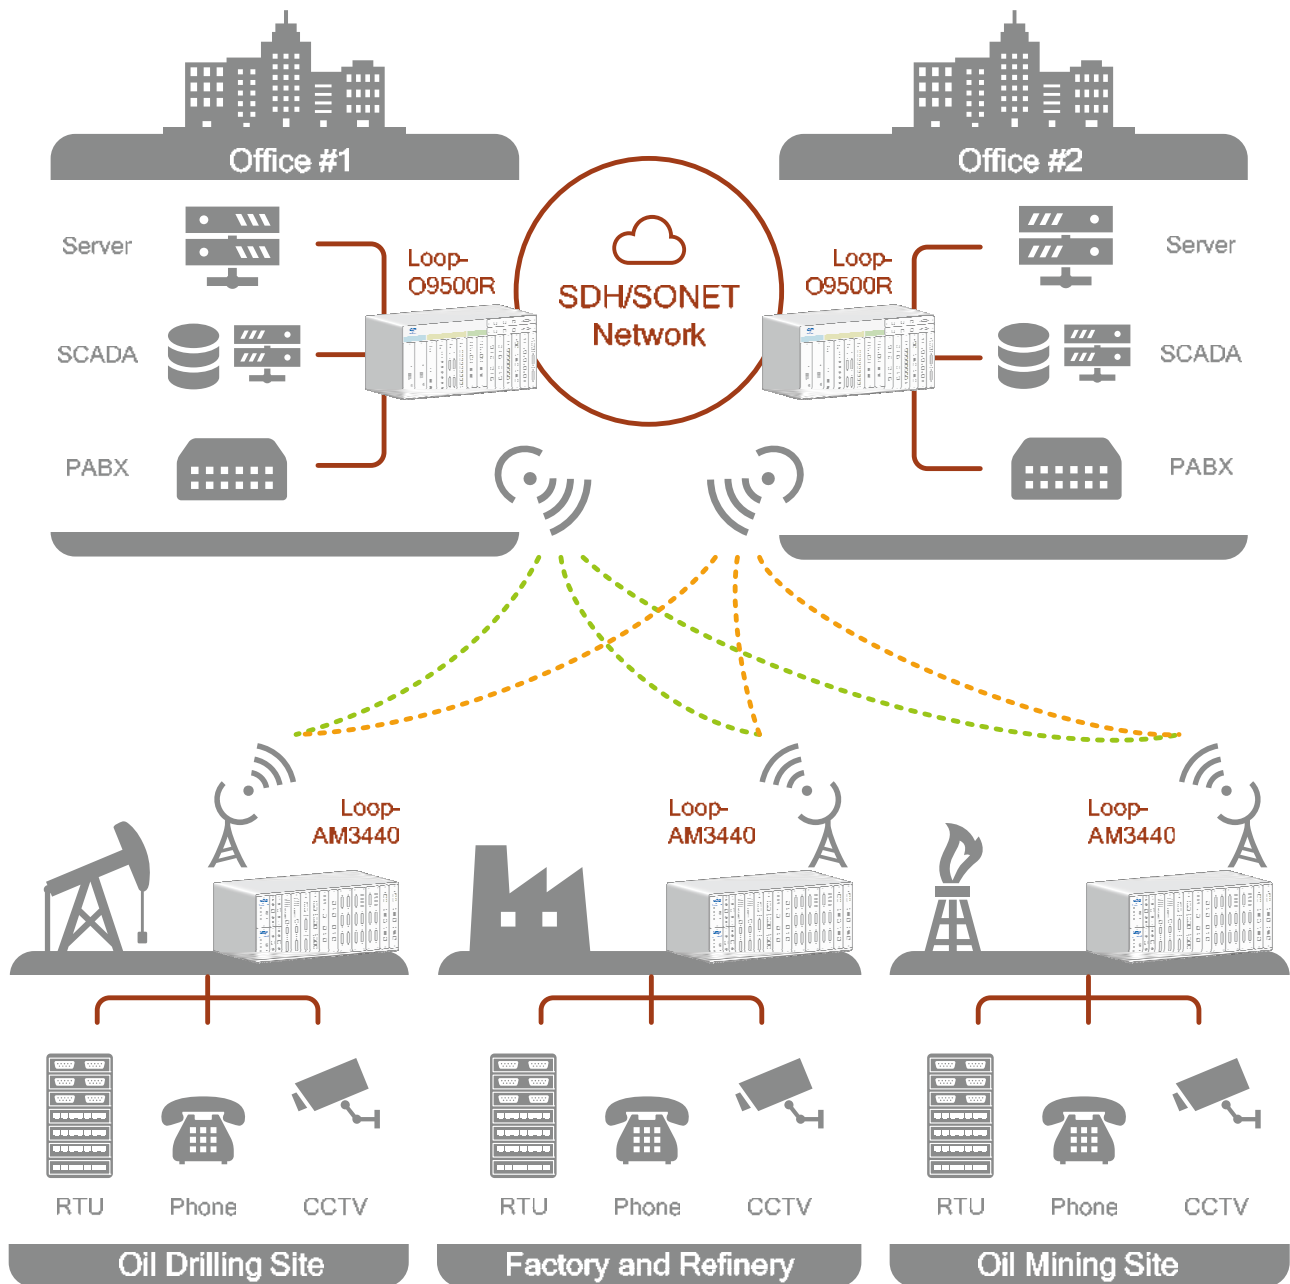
Office #1

Office #2

Server

SCADA

PABX

Loop-O9500R

SDH/SONET Network

Loop-O9500R

Server

SCADA

PABX

Loop-AM3440

Loop-AM3440

Loop-AM3440

RTU

Phone

CCTV

RTU

Phone

CCTV

RTU

Phone

CCTV

Oil Drilling Site

Factory and Refinery

Oil Mining Site